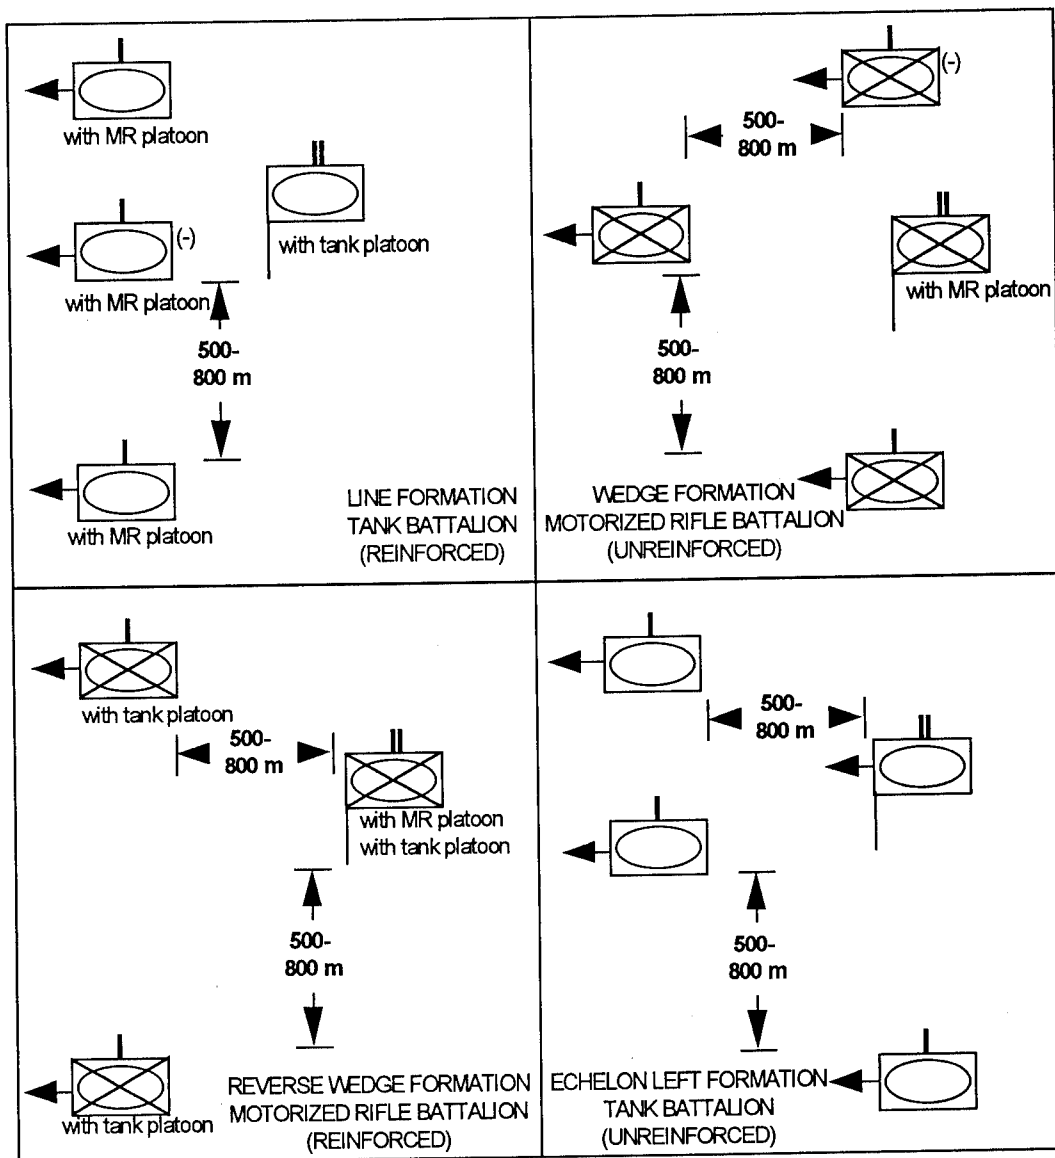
with MR platoon

with tank platoon

(-)

with MR platoon

500-
800 m

with MR platoon

LINE FORMATION
TANK BATTALION
(REINFORCED)

(-)

500-
800 m

with MR platoon

500-
800 m

WEDGE FORMATION
MOTORIZED RIFLE BATTALION
(UNREINFORCED)

with tank platoon

500-
800 m

with MR platoon
with tank platoon

500-
800 m

with tank platoon

REVERSE WEDGE FORMATION
MOTORIZED RIFLE BATTALION
(REINFORCED)

500-
800 m

500-
800 m

ECHELON LEFT FORMATION
TANK BATTALION
(UNREINFORCED)